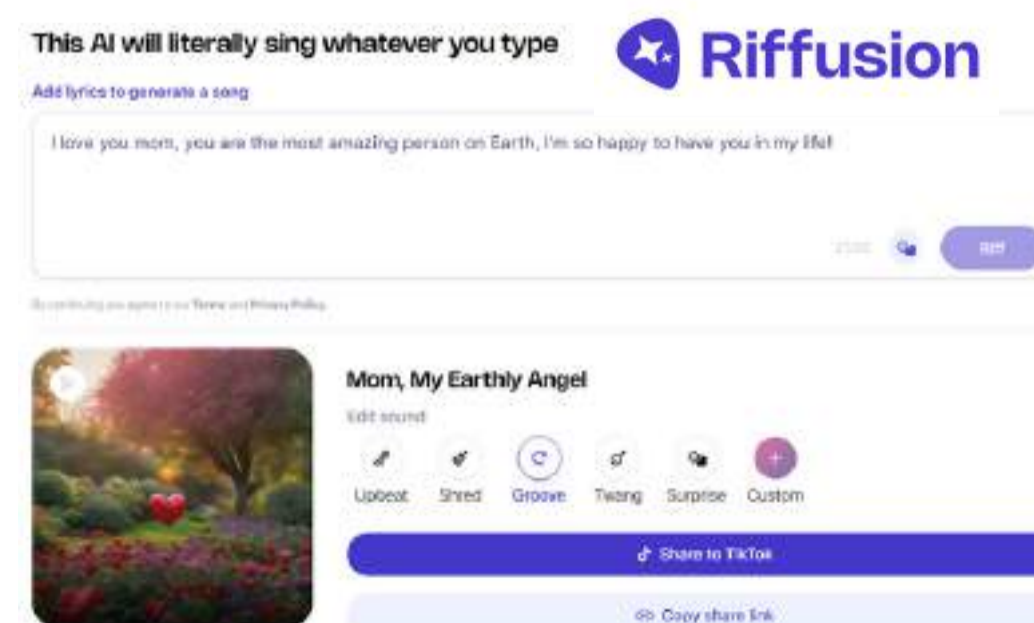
This AI will literally sing whatever you type

Riffusion

Add lyrics to generate a song

I love you mom, you are the most amazing person on Earth, I'm so happy to have you in my life!

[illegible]

Riff

By continuing you agree to our Terms and Privacy Policy.

Mom, My Earthly Angel

Edit sound

Upbeat

Shred

Groove

Twang

Surprise

Custom

Share to TikTok

Copy share link